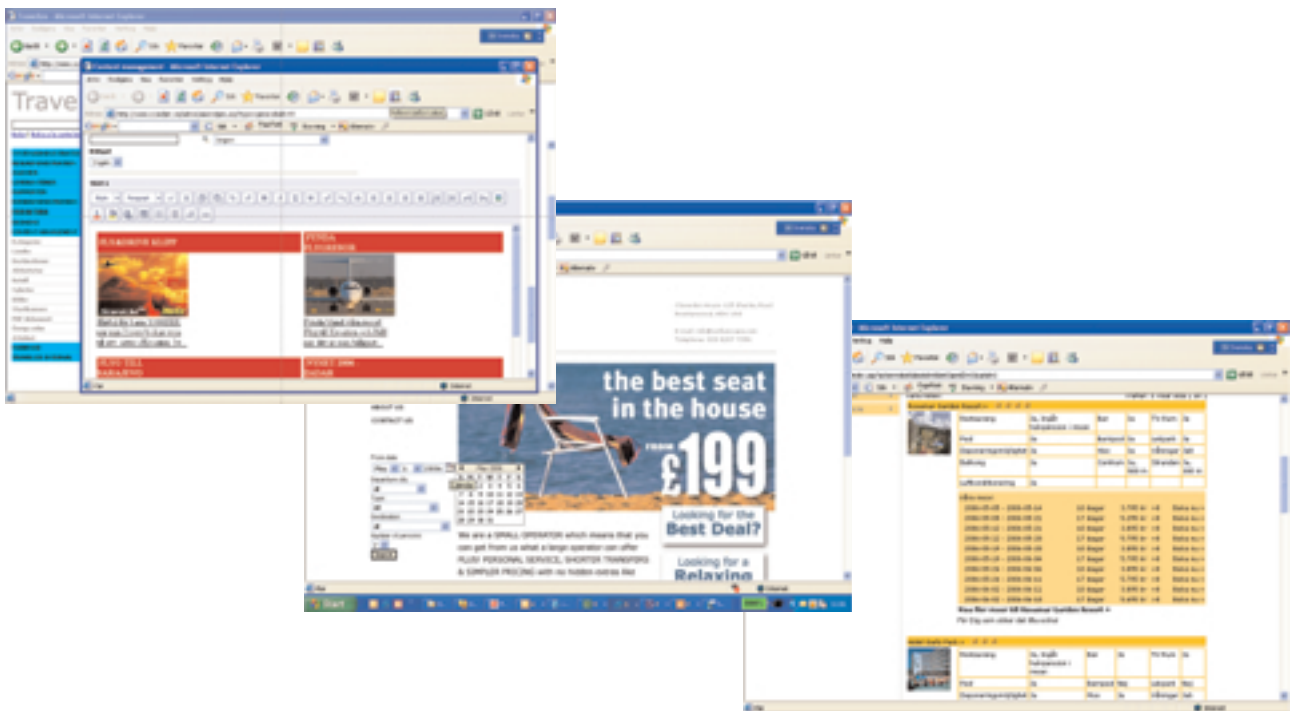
Trave

the best seat in the house

FROM £199

Looking for the Best Deal?

Looking for a Relaxing

ABOUT US

CONTACT US

We are a SMALL OPERATOR which means that you can get from us what a large operator can offer PLUS! PERSONAL SERVICE, SHORTER TRANSFERS & SIMPLER PRICING with no hidden extras like

Start

Microsoft Internet Explorer

Content management - Microsoft Internet Explorer

Favoriter

Google

Internet